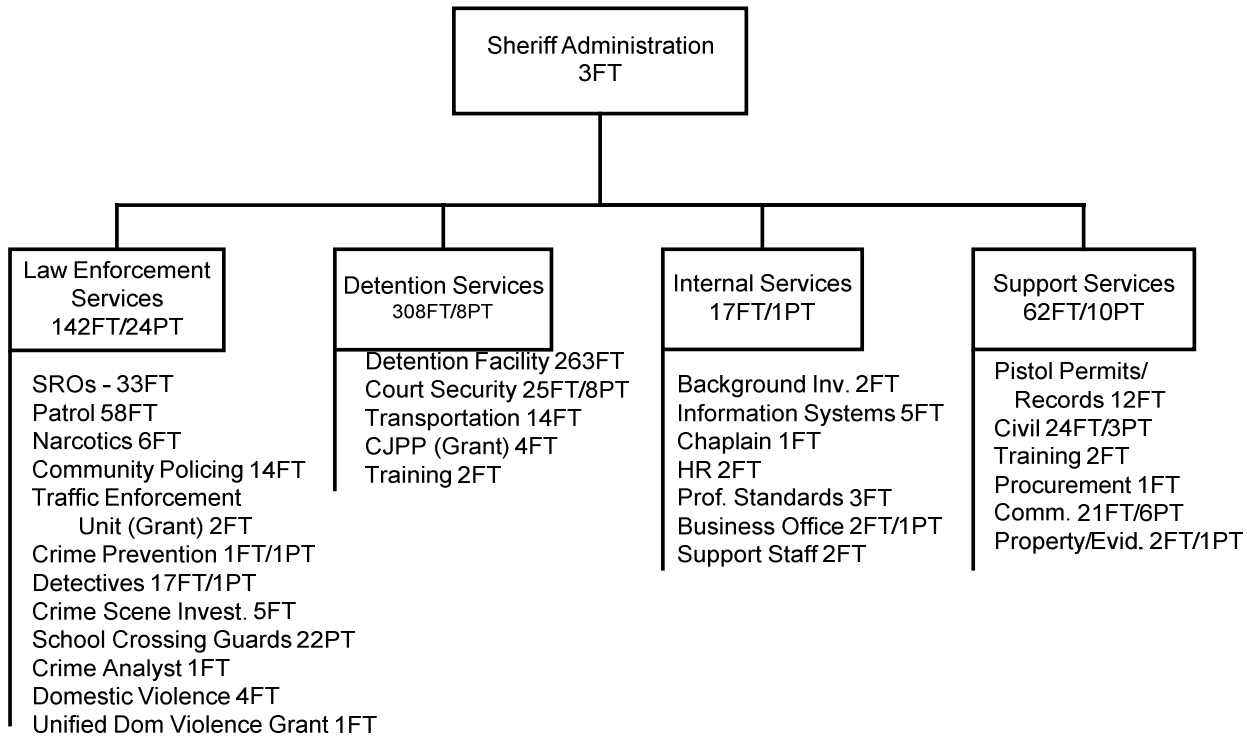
Sheriff Administration
3FT

Law Enforcement Services
142FT/24PT

SROs - 33FT
Patrol 58FT
Narcotics 6FT
Community Policing 14FT
Traffic Enforcement Unit (Grant) 2FT
Crime Prevention 1FT/1PT
Detectives 17FT/1PT
Crime Scene Invest. 5FT
School Crossing Guards 22PT
Crime Analyst 1FT
Domestic Violence 4FT
Unified Dom Violence Grant 1FT

Detention Services
308FT/8PT

Detention Facility 263FT
Court Security 25FT/8PT
Transportation 14FT
CJPP (Grant) 4FT
Training 2FT

Internal Services
17FT/1PT

Background Inv. 2FT
Information Systems 5FT
Chaplain 1FT
HR 2FT
Prof. Standards 3FT
Business Office 2FT/1PT
Support Staff 2FT

Support Services
62FT/10PT

Pistol Permits/ Records 12FT
Civil 24FT/3PT
Training 2FT
Procurement 1FT
Comm. 21FT/6PT
Property/Evid. 2FT/1PT